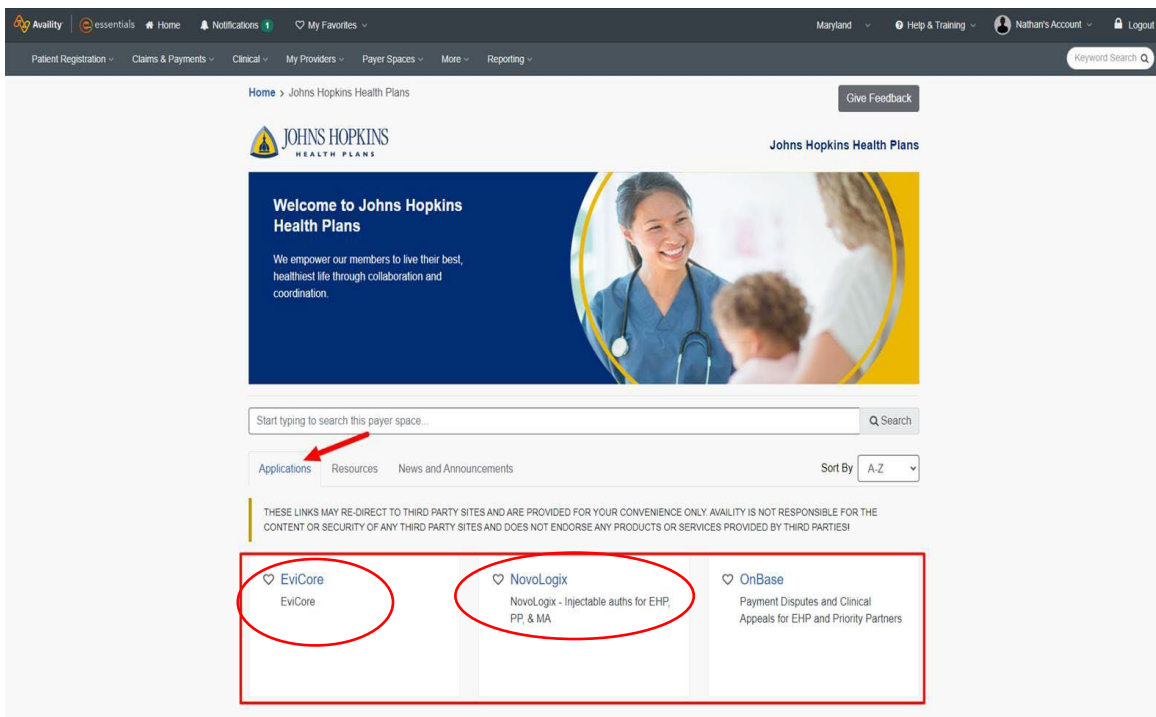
Availity | essentials Home Notifications 1 My Favorites Maryland Help & Training Nathan's Account Logout

Patient Registration Claims & Payments Clinical My Providers Payer Spaces More Reporting Keyword Search

Home > Johns Hopkins Health Plans

Give Feedback

JOHNS HOPKINS HEALTH PLANS

Johns Hopkins Health Plans

Welcome to Johns Hopkins Health Plans

We empower our members to live their best, healthiest life through collaboration and coordination.

Start typing to search this payer space...

Search

Applications Resources News and Announcements

Sort By A-Z

THESE LINKS MAY RE-DIRECT TO THIRD PARTY SITES AND ARE PROVIDED FOR YOUR CONVENIENCE ONLY. AVAILITY IS NOT RESPONSIBLE FOR THE CONTENT OR SECURITY OF ANY THIRD PARTY SITES AND DOES NOT ENDORSE ANY PRODUCTS OR SERVICES PROVIDED BY THIRD PARTIES!

EviCore
EviCore

NovoLogix
NovoLogix - Injectable auths for EHP, PP, & MA

OnBase
Payment Disputes and Clinical Appeals for EHP and Priority Partners